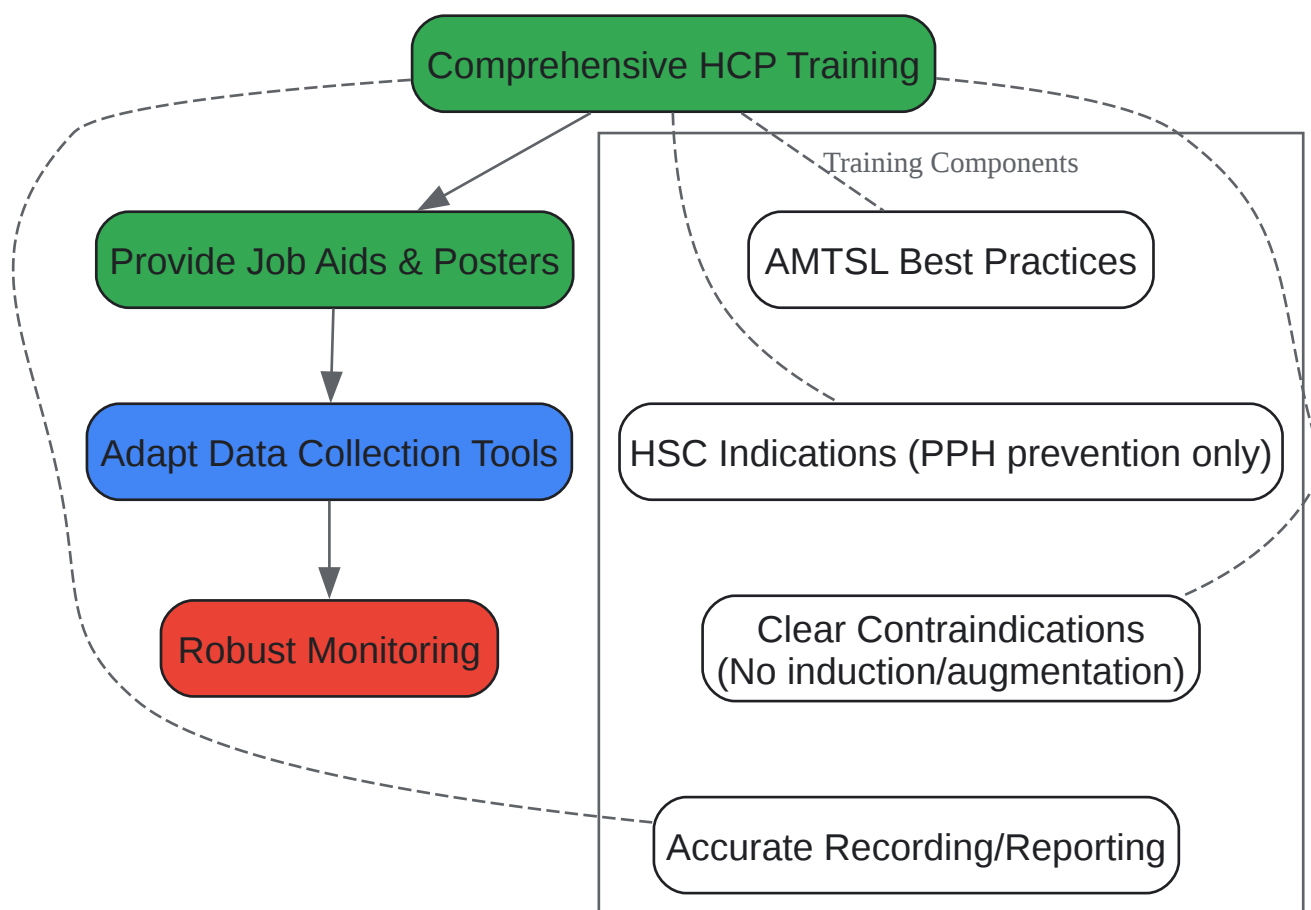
Comprehensive HCP Training

Provide Job Aids & Posters

Adapt Data Collection Tools

Robust Monitoring

Training Components

AMTSL Best Practices

HSC Indications (PPH prevention only)

Clear Contraindications (No induction/augmentation)

Accurate Recording/Reporting